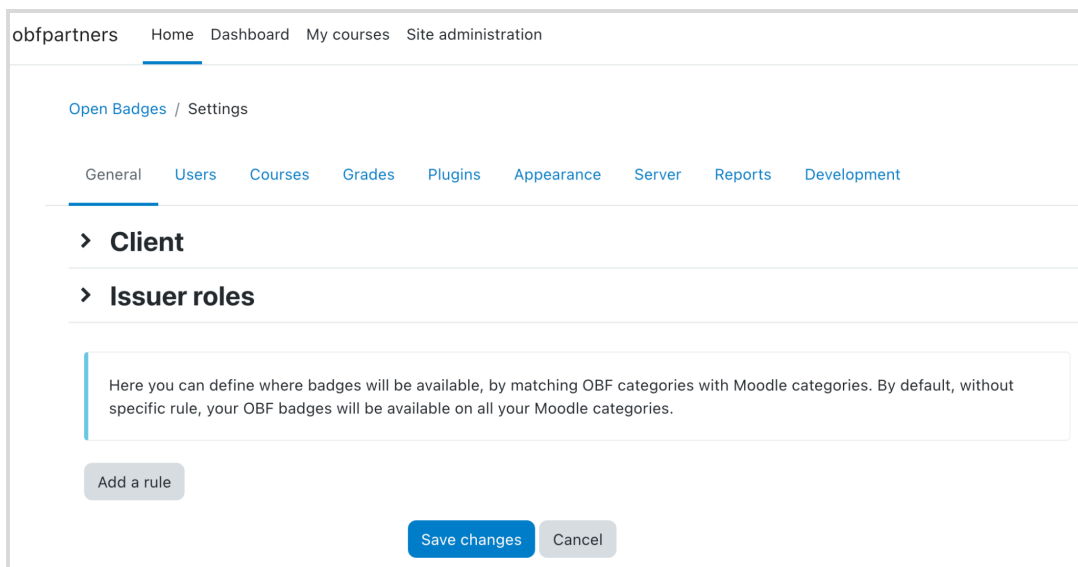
obfpartners Home Dashboard My courses Site administration

Open Badges / Settings

General Users Courses Grades Plugins Appearance Server Reports Development

Client

Issuer roles

Here you can define where badges will be available, by matching OBF categories with Moodle categories. By default, without specific rule, your OBF badges will be available on all your Moodle categories.

Add a rule

Save changes Cancel